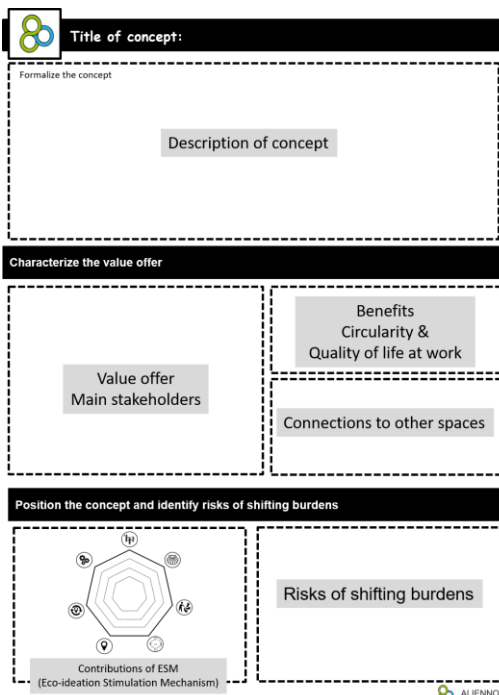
Title of concept:

Formalize the concept

Description of concept

Characterize the value offer

Value offer
Main stakeholders

Benefits
Circularity &
Quality of life at work

Connections to other spaces

Position the concept and identify risks of shifting burdens

Contributions of ESM
(Eco-ideation Stimulation Mechanism)

Risks of shifting burdens

ALIENNO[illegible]